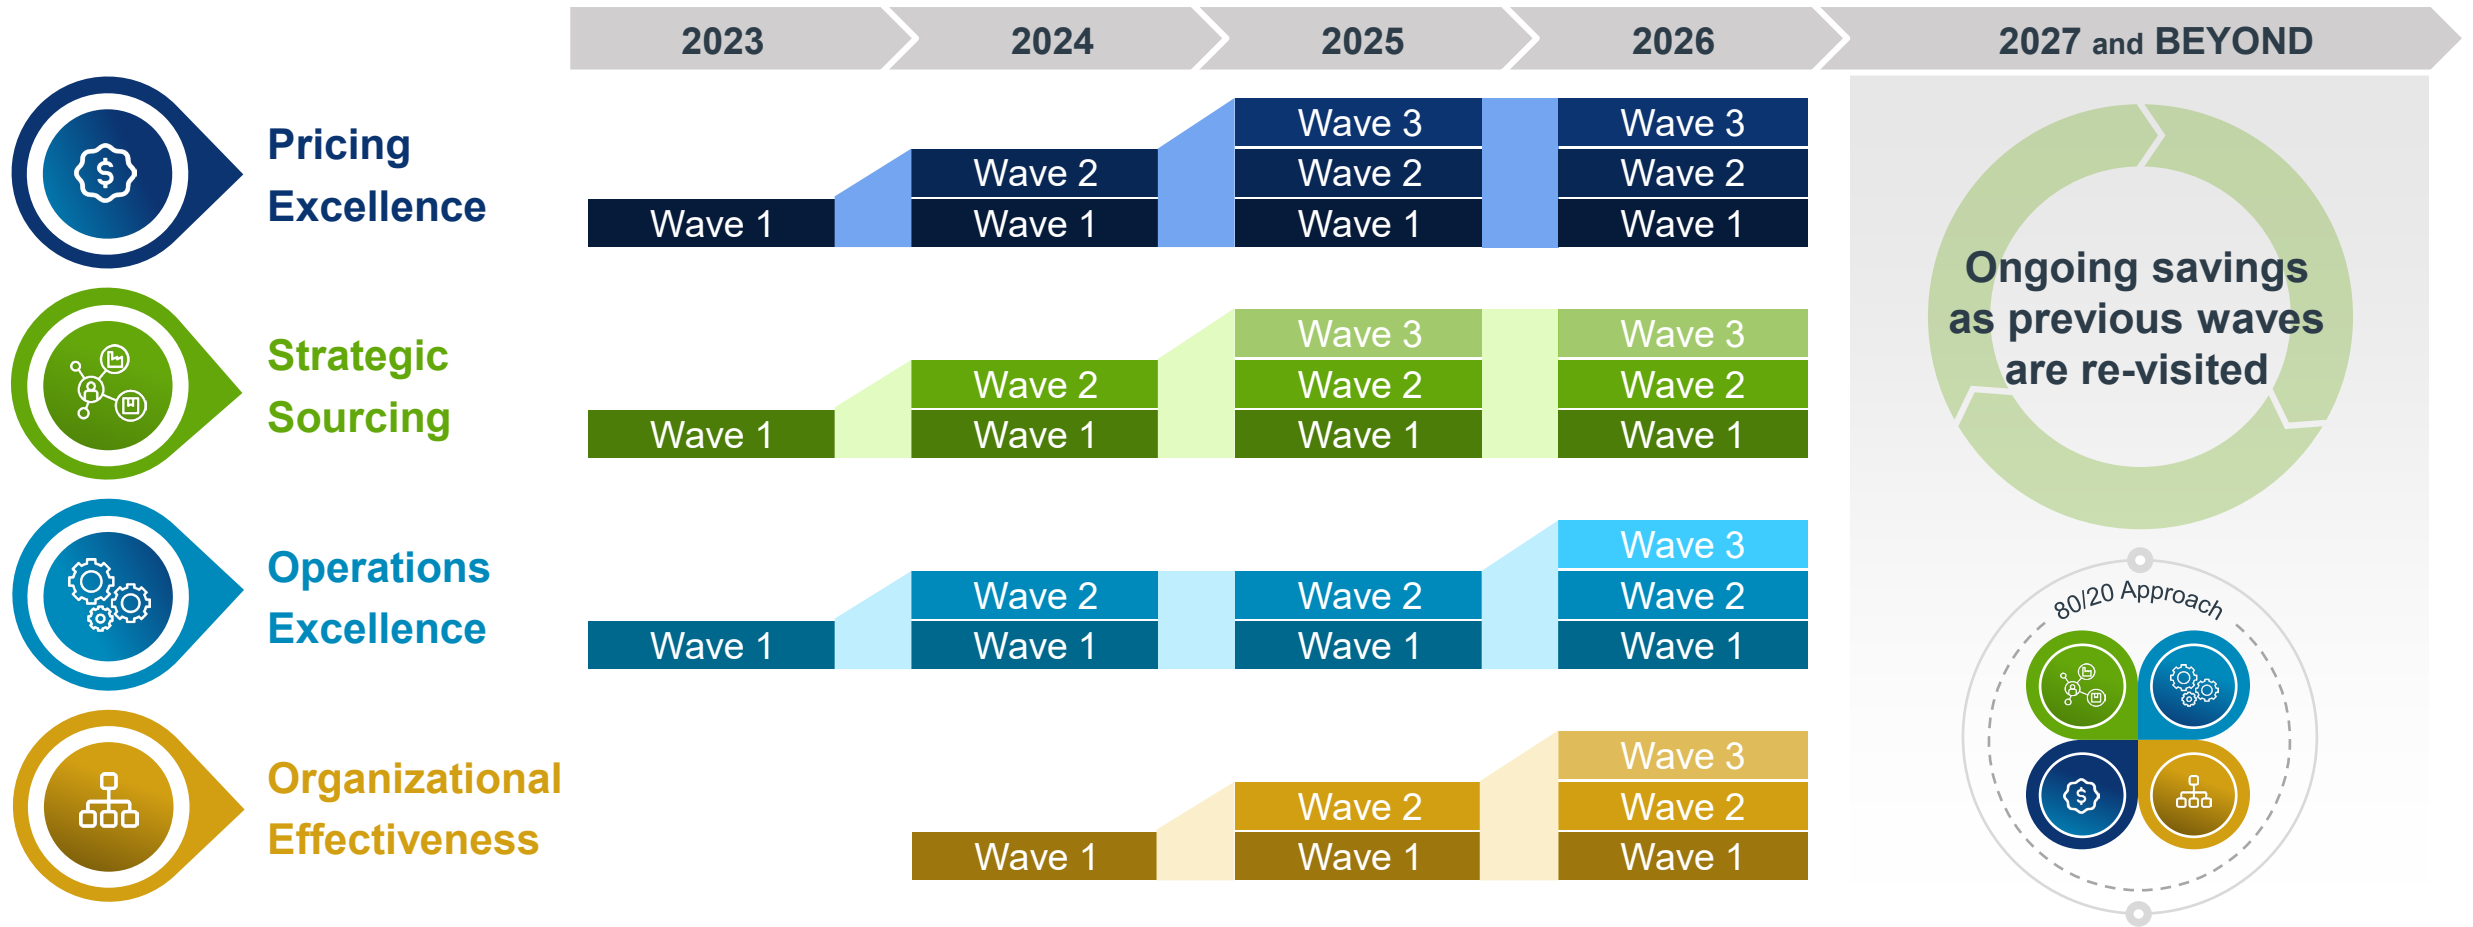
2023 | 2024 | 2025 | 2026 | 2027 and BEYOND

Pricing Excellence

| 2023 | 2024 | 2025 | 2026 |
|---|---|---|---|
| | | Wave 3 | Wave 3 |
| | Wave 2 | Wave 2 | Wave 2 |
| Wave 1 | Wave 1 | Wave 1 | Wave 1 |

Strategic Sourcing

| 2023 | 2024 | 2025 | 2026 |
|---|---|---|---|
| | | Wave 3 | Wave 3 |
| | Wave 2 | Wave 2 | Wave 2 |
| Wave 1 | Wave 1 | Wave 1 | Wave 1 |

Operations Excellence

| 2023 | 2024 | 2025 | 2026 |
|---|---|---|---|
| | | | Wave 3 |
| | Wave 2 | Wave 2 | Wave 2 |
| Wave 1 | Wave 1 | Wave 1 | Wave 1 |

Organizational Effectiveness

| 2023 | 2024 | 2025 | 2026 |
|---|---|---|---|
| | | | Wave 3 |
| | | Wave 2 | Wave 2 |
| | Wave 1 | Wave 1 | Wave 1 |

Ongoing savings as previous waves are re-visited

80/20 Approach